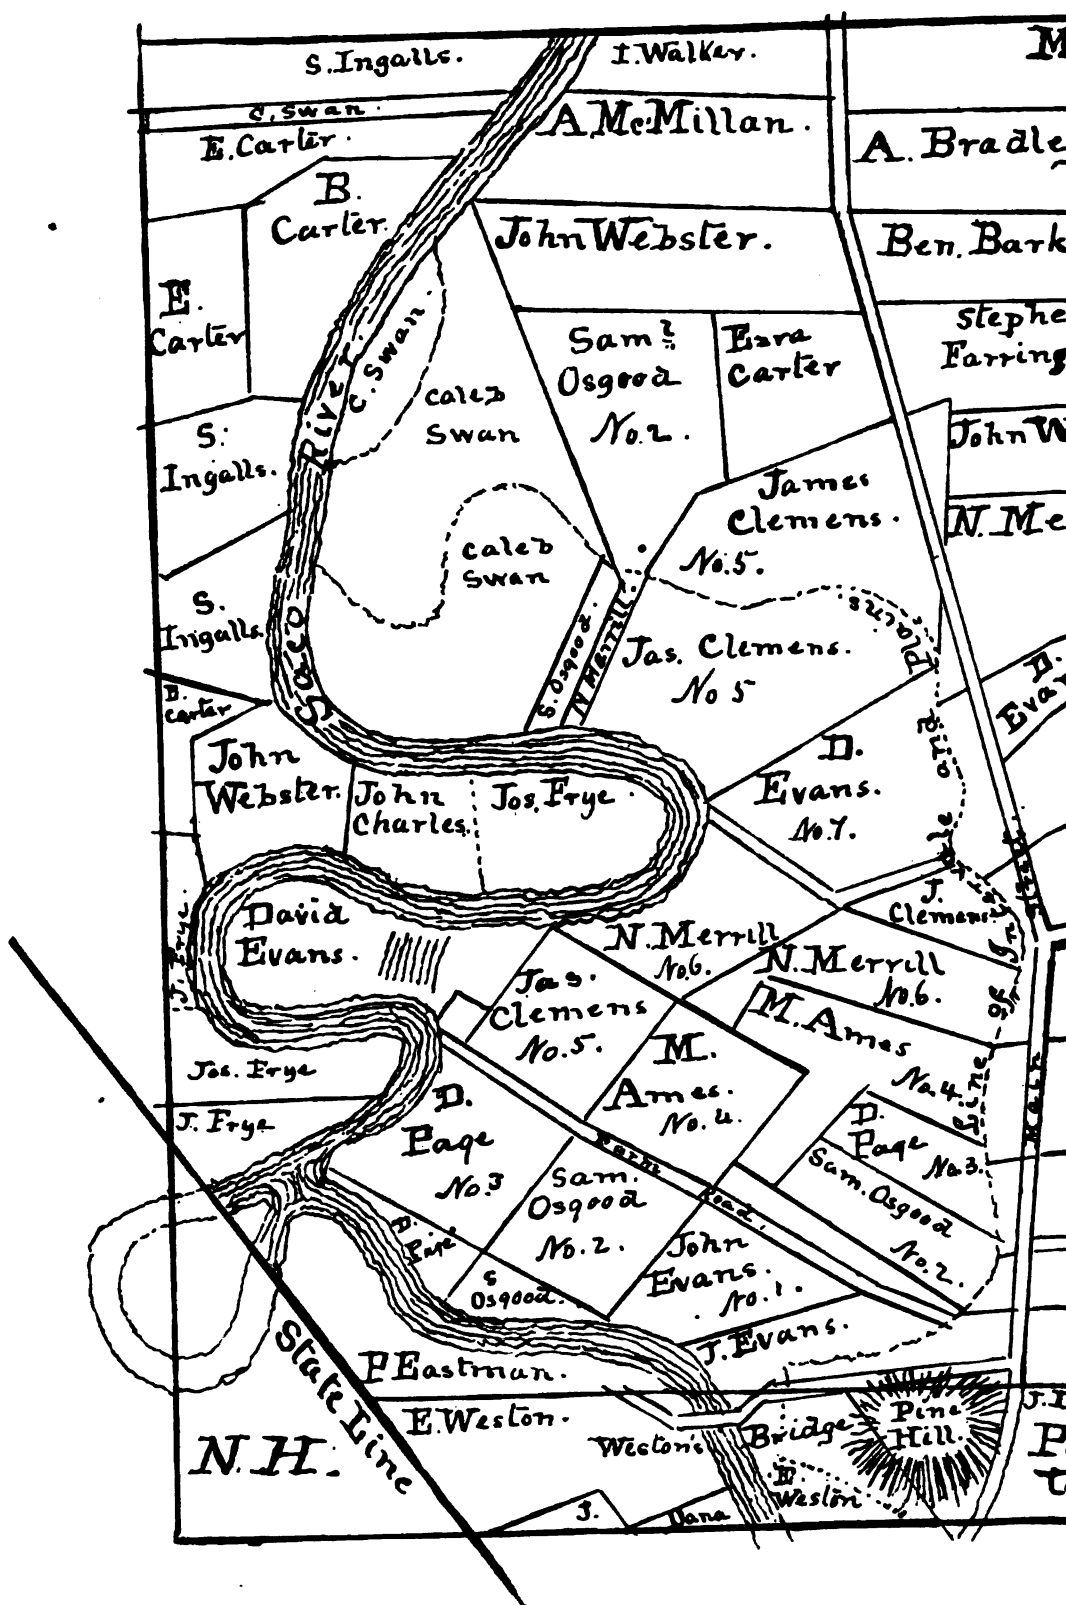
S. Ingalls. I. Walker. M
C. Swan
E. Carter. A. McMillan. A. Bradle
B. Carter. John Webster. Ben. Bark
E. Carter
Saml. Osgood No. 2. Ezra Carter
Stephe Farring
C. Swan
Caleb Swan
S. Ingalls.
John W
Saco River
James Clemens.
N. Me
Caleb Swan
No. 5.
S. Ingalls
S. Osgood N. Merrill
Jas. Clemens. No 5
Placres
D. Eva
B. Carter
John Webster.
John Charles.
Jos. Frye.
D. Evans. No. 7.
Old Road
J. Clemens
David Evans.
N. Merrill No. 6.
N. Merrill No. 6.
J. Frye
Jas. Clemens No. 5.
M. Ames
Line of
Jos. Frye
M. Ames. No. 4.
No. 4.
J. Frye
D. Page No. 3
Road
Parker Road.
D. Page No. 3.
Sam. Osgood No. 2.
Sam. Osgood No. 2.
D. Page
S. Osgood.
John Evans. No. 1.
J. Evans.
State Line
P. Eastman.
E. Weston.
Westons Bridge
Pine Hill.
J. I
N. H.
E. Weston
J.
Dana